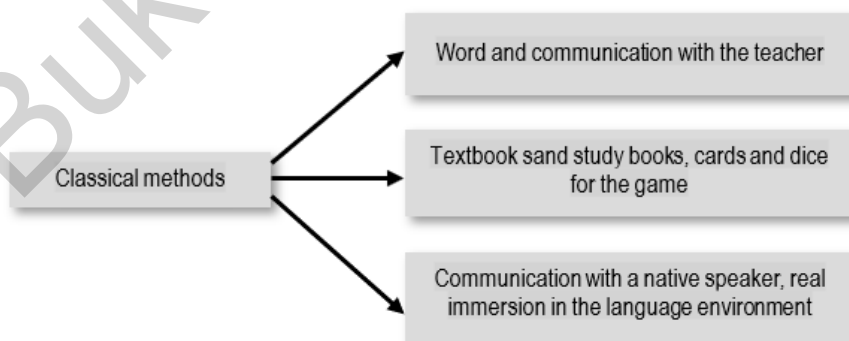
Buk

Classical methods

Word and communication with the teacher

Textbook sand study books, cards and dice for the game

Communication with a native speaker, real immersion in the language environment